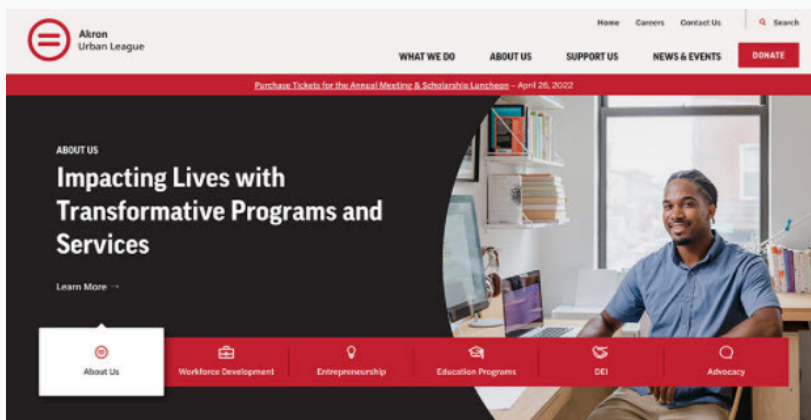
Akron
Urban League

Home Careers Contact Us Search

WHAT WE DO ABOUT US SUPPORT US NEWS & EVENTS DONATE

Purchase Tickets for the Annual Meeting & Scholarship Luncheon – April 26, 2022

ABOUT US

Impacting Lives with Transformative Programs and Services

Learn More →

About Us
Workforce Development
Entrepreneurship
Education Programs
DEI
Advocacy